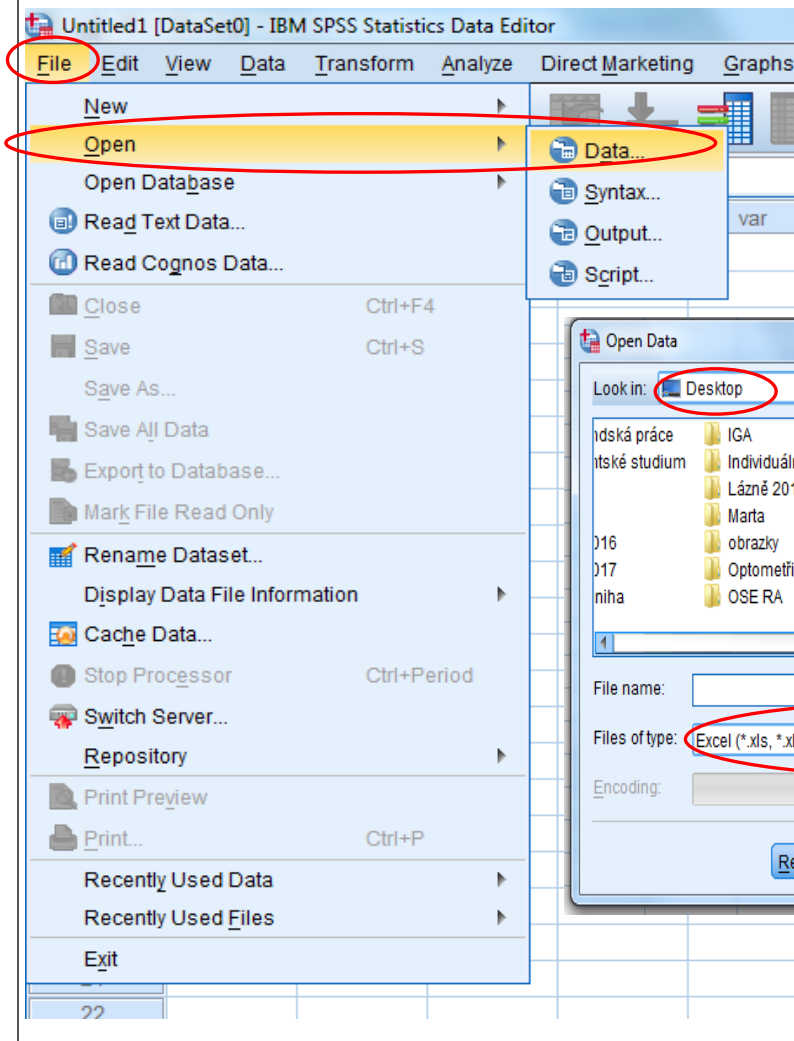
Untitled1 [DataSet0] - IBM SPSS Statistics Data Editor

File Edit View Data Transform Analyze Direct Marketing Graphs

New
Open
Open Database
Read Text Data...
Read Cognos Data...
Close Ctrl+F4
Save Ctrl+S
Save As...
Save All Data
Export to Database...
Mark File Read Only
Rename Dataset...
Display Data File Information
Cache Data...
Stop Processor Ctrl+Period
Switch Server...
Repository
Print Preview
Print... Ctrl+P
Recently Used Data
Recently Used Files
Exit

Data...
Syntax...
Output...
Script...

var

Open Data

Look in: Desktop

ndská práce
ntské studium
)16
)17
niha
IGA
Individuál
Lázně 201
Marta
obrazky
Optometri
OSE RA

File name:
Files of type: Excel (*.xls, *.xl
Encoding:

Re

22